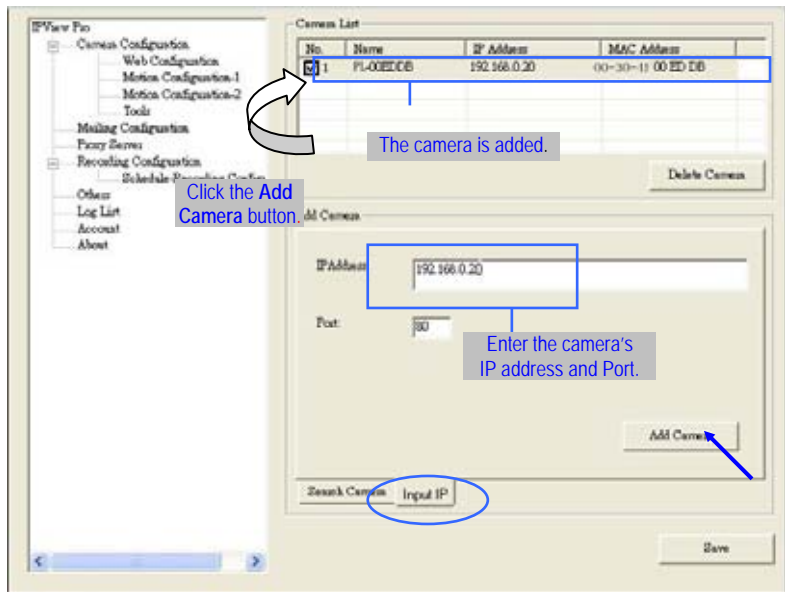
IPView Pro
Camera Configuration
Web Configuration
Motion Configuration-1
Motion Configuration-2
Tools
Mailing Configuration
Proxy Server
Recording Configuration
Schedule Recording Config
Others
Log List
Account
About

Camera List

| No. | Name | IP Address | MAC Address |
|---|---|---|---|
| 1 | FI-00EDDB | 192.168.0.20 | 00-30-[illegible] 00 ED DB |

The camera is added.

Delete Camera

Click the **Add Camera** button.

Add Camera

IP Address 192.168.0.20

Port: 80

Enter the camera's IP address and Port.

Add Camera

Search Camera Input IP

Save